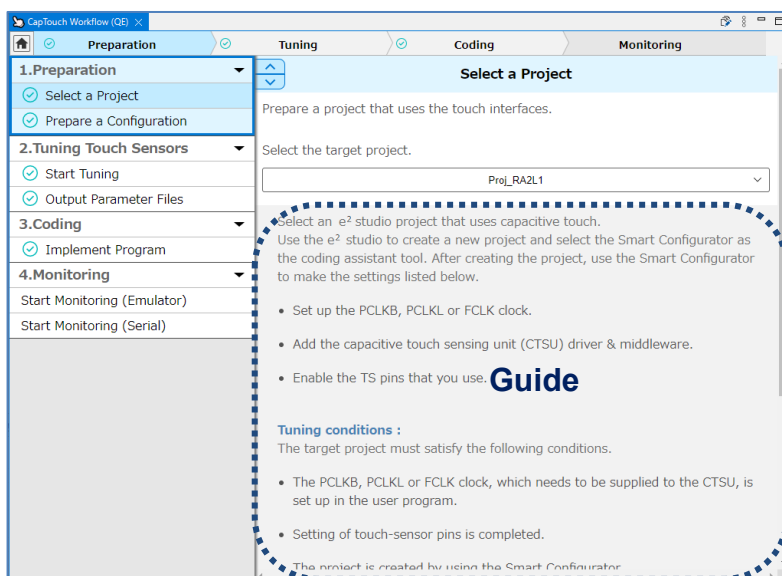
CapTouch Workflow (QE)

Preparation

Tuning

Coding

Monitoring

1.Preparation

Select a Project

Prepare a Configuration

2.Tuning Touch Sensors

Start Tuning

Output Parameter Files

3.Coding

Implement Program

4.Monitoring

Start Monitoring (Emulator)

Start Monitoring (Serial)

Select a Project

Prepare a project that uses the touch interfaces.

Select the target project.

Proj_RA2L1

Select an e² studio project that uses capacitive touch. Use the e² studio to create a new project and select the Smart Configurator as the coding assistant tool. After creating the project, use the Smart Configurator to make the settings listed below.

• Set up the PCLKB, PCLKL or FCLK clock.

• Add the capacitive touch sensing unit (CTSU) driver & middleware.

• Enable the TS pins that you use.

Guide

Tuning conditions :
The target project must satisfy the following conditions.

• The PCLKB, PCLKL or FCLK clock, which needs to be supplied to the CTSU, is set up in the user program.

• Setting of touch-sensor pins is completed.

• The project is created by using the Smart Configurator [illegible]